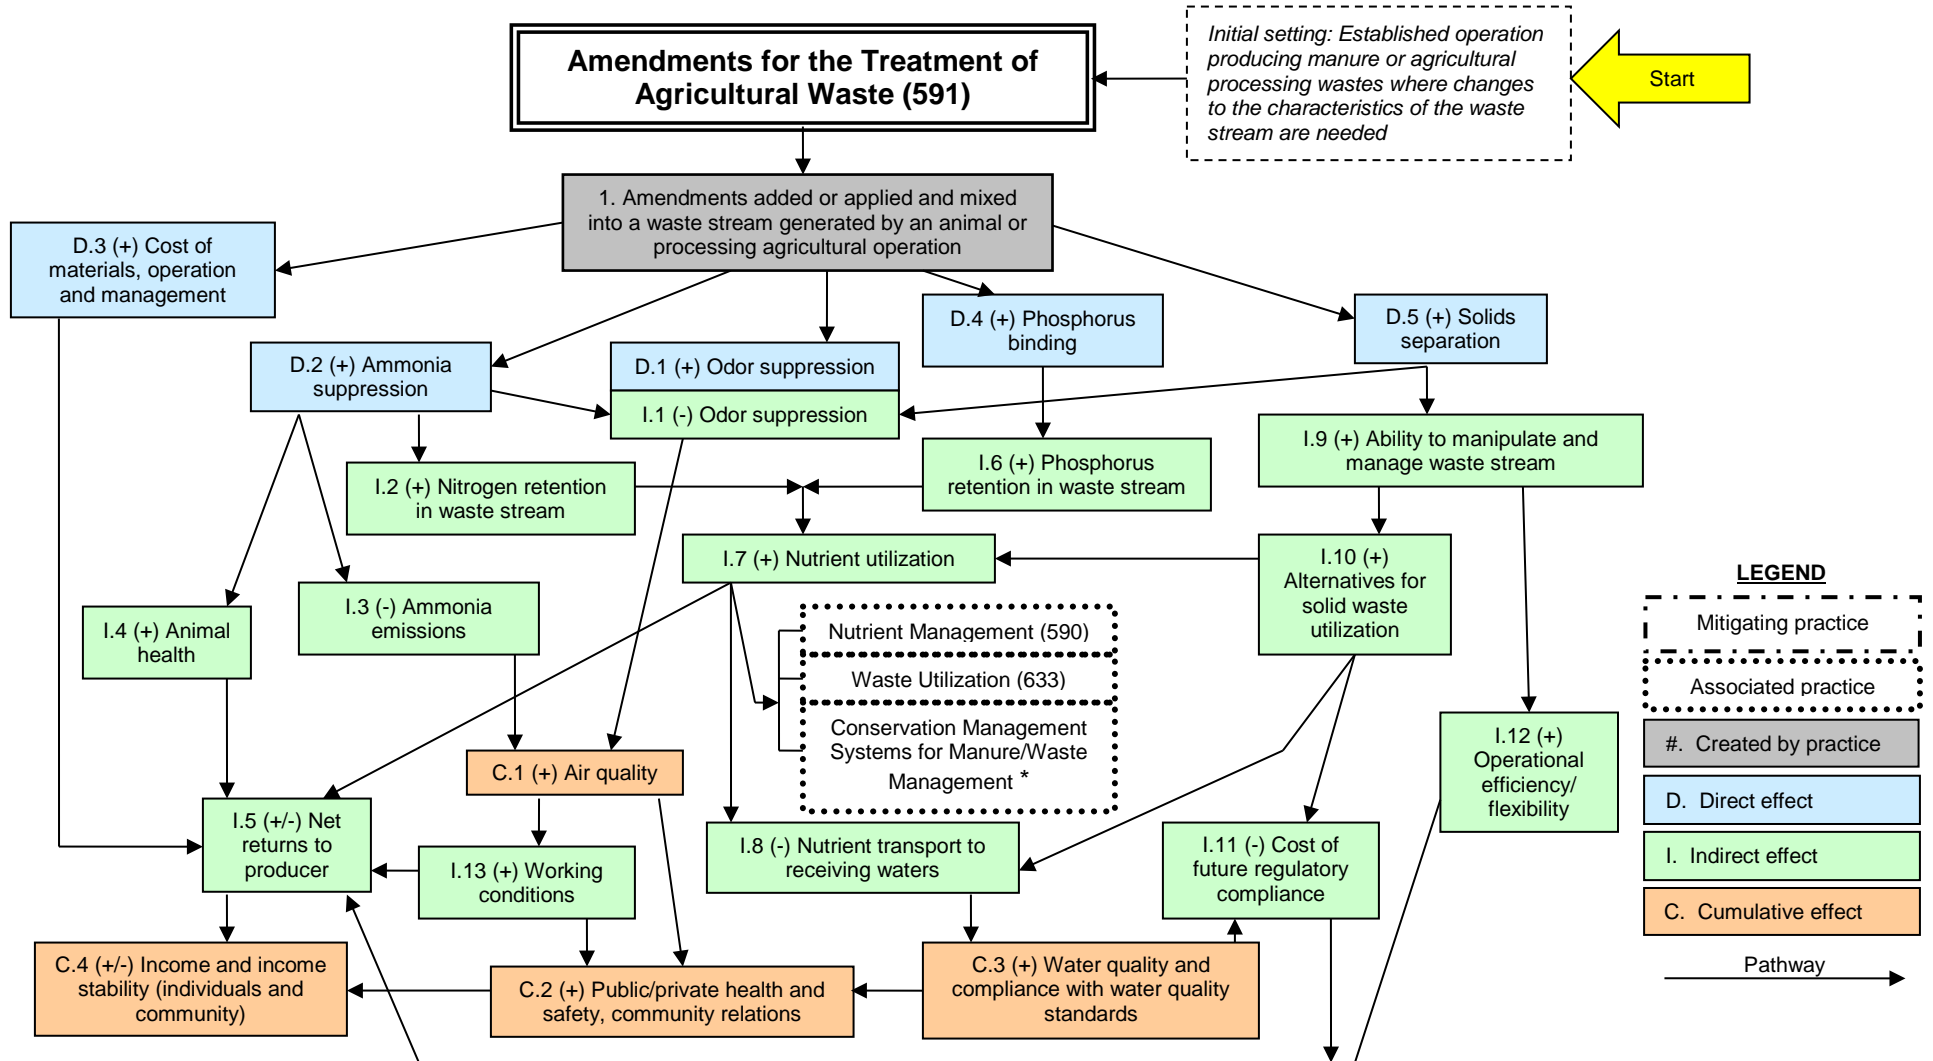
Amendments for the Treatment of Agricultural Waste (591)

Initial setting: Established operation producing manure or agricultural processing wastes where changes to the characteristics of the waste stream are needed

Start

1. Amendments added or applied and mixed into a waste stream generated by an animal or processing agricultural operation

D.3 (+) Cost of materials, operation and management

D.4 (+) Phosphorus binding

D.5 (+) Solids separation

D.2 (+) Ammonia suppression

D.1 (+) Odor suppression

I.1 (-) Odor suppression

I.9 (+) Ability to manipulate and manage waste stream

I.6 (+) Phosphorus retention in waste stream

I.2 (+) Nitrogen retention in waste stream

I.7 (+) Nutrient utilization

I.10 (+) Alternatives for solid waste utilization

I.3 (-) Ammonia emissions

I.4 (+) Animal health

Nutrient Management (590)

Waste Utilization (633)

Conservation Management Systems for Manure/Waste Management *

LEGEND

Mitigating practice

Associated practice

#. Created by practice

D. Direct effect

I. Indirect effect

C. Cumulative effect

Pathway

I.12 (+) Operational efficiency/ flexibility

C.1 (+) Air quality

I.5 (+/-) Net returns to producer

I.13 (+) Working conditions

I.8 (-) Nutrient transport to receiving waters

I.11 (-) Cost of future regulatory compliance

C.4 (+/-) Income and income stability (individuals and community)

C.2 (+) Public/private health and safety, community relations

C.3 (+) Water quality and compliance with water quality standards